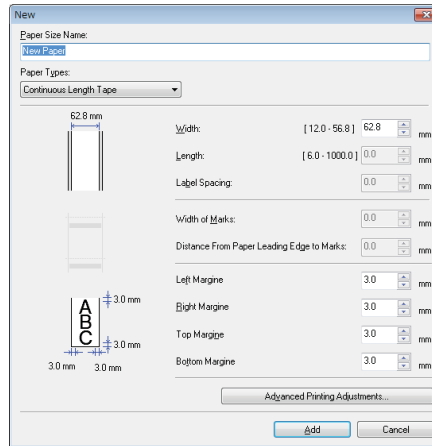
New

Paper Size Name:

New Paper

Paper Types:

Continuous Length Tape

62.8 mm

Width: [12.0 - 56.8] 62.8 mm

Length: [6.0 - 1000.0] 0.0 mm

Label Spacing: 0.0 mm

Width of Marks: 0.0 mm

Distance From Paper Leading Edge to Marks: 0.0 mm

Left Margine 3.0 mm

Right Margine 3.0 mm

Top Margine 3.0 mm

Bottom Margine 3.0 mm

A
B
C

3.0 mm

3.0 mm

3.0 mm 3.0 mm

Advanced Printing Adjustments...

Add Cancel